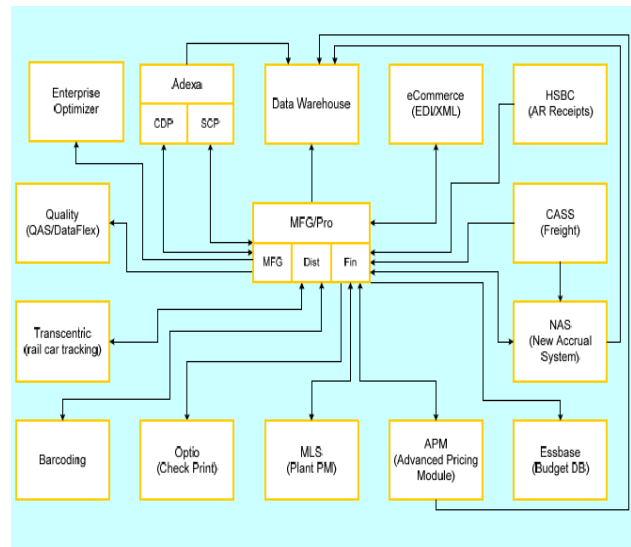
Enterprise Optimizer

Adexa

CDP

SCP

Data Warehouse

eCommerce (EDI/XML)

HSBC (AR Receipts)

Quality (QAS/DataFlex)

MFG/Pro

MFG

Dist

Fin

CASS (Freight)

Transcentric (rail car tracking)

NAS (New Accrual System)

Barcoding

Optio (Check Print)

MLS (Plant PM)

APM (Advanced Pricing Module)

Essbase (Budget DB)